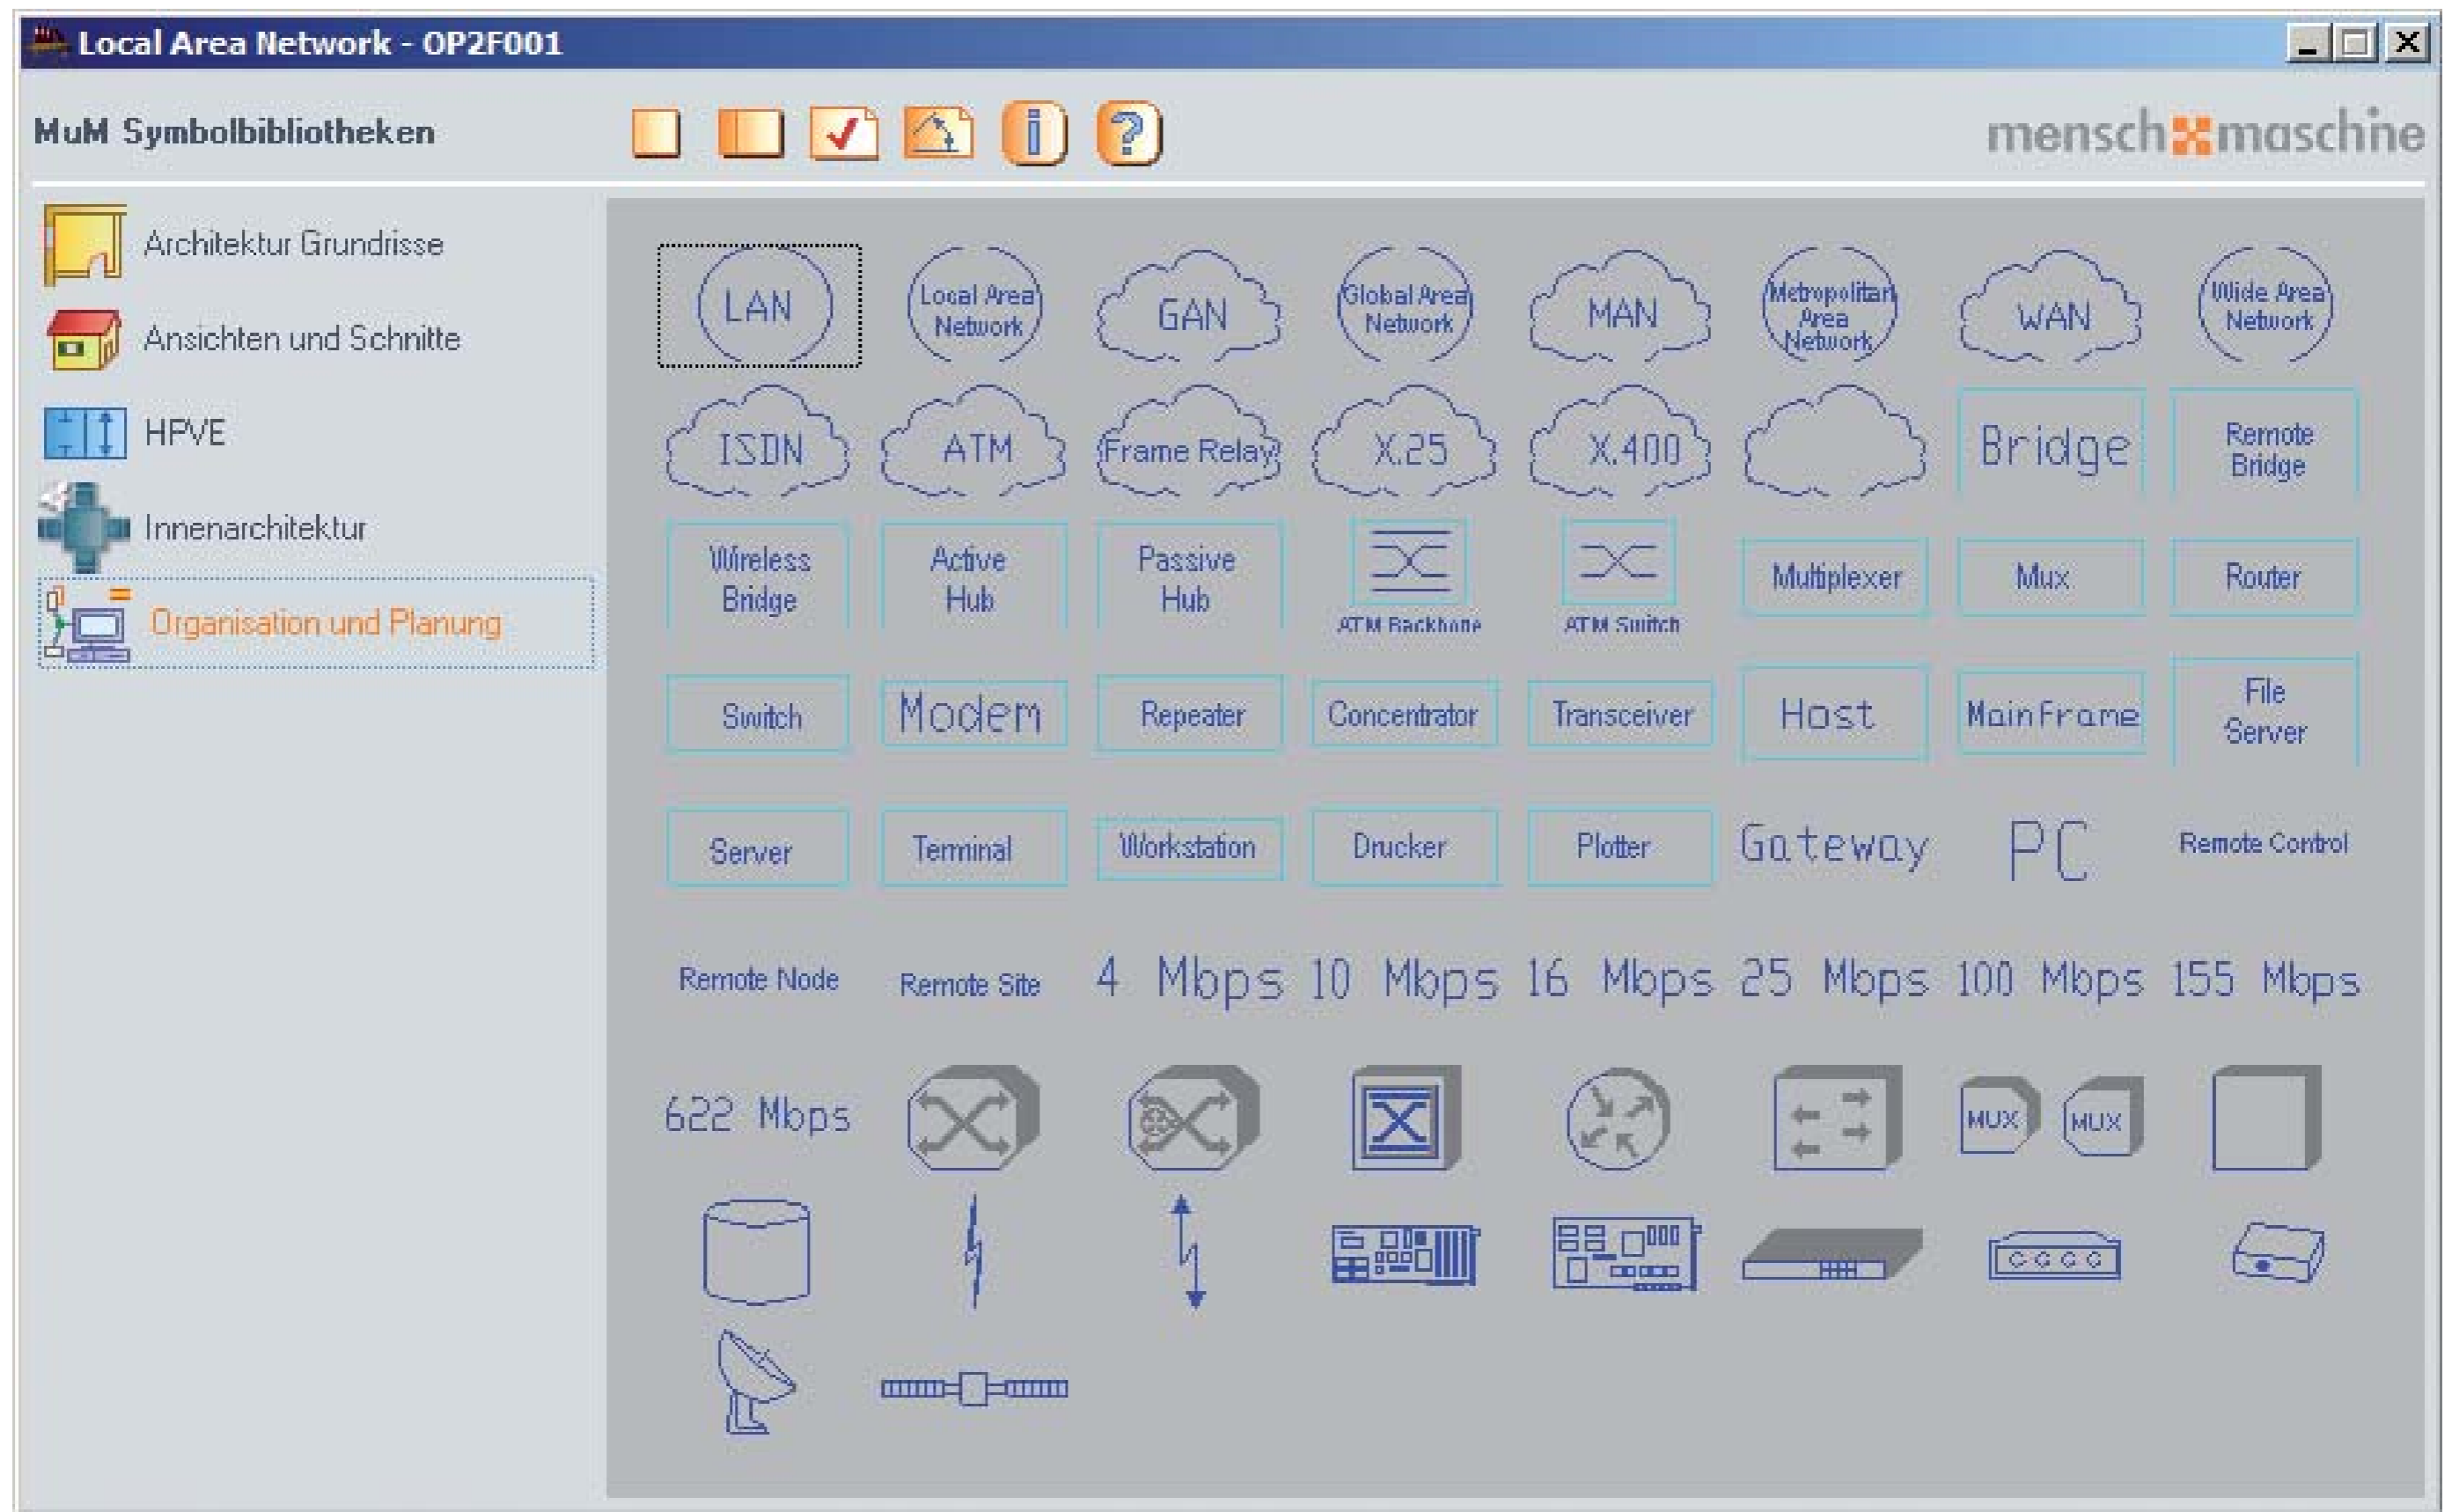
Local Area Network - OP2F001

MuM Symbolbibliotheken

mensch maschine

Architektur Grundrisse
Ansichten und Schnitte
HPVE
Innenarchitektur
Organisation und Planung

LAN
Local Area Network
GAN
Global Area Network
MAN
Metropolitan Area Network
WAN
Wide Area Network
ISDN
ATM
Frame Relay
X.25
X.400
Bridge
Remote Bridge
Wireless Bridge
Active Hub
Passive Hub
ATM Backbone
ATM Switch
Multiplexer
Mux
Router
Switch
Modem
Repeater
Concentrator
Transceiver
Host
MainFrame
File Server
Server
Terminal
Workstation
Drucker
Plotter
Gateway
PC
Remote Control
Remote Node
Remote Site
4 Mbps
10 Mbps
16 Mbps
25 Mbps
100 Mbps
155 Mbps
622 Mbps
MUX
MUX